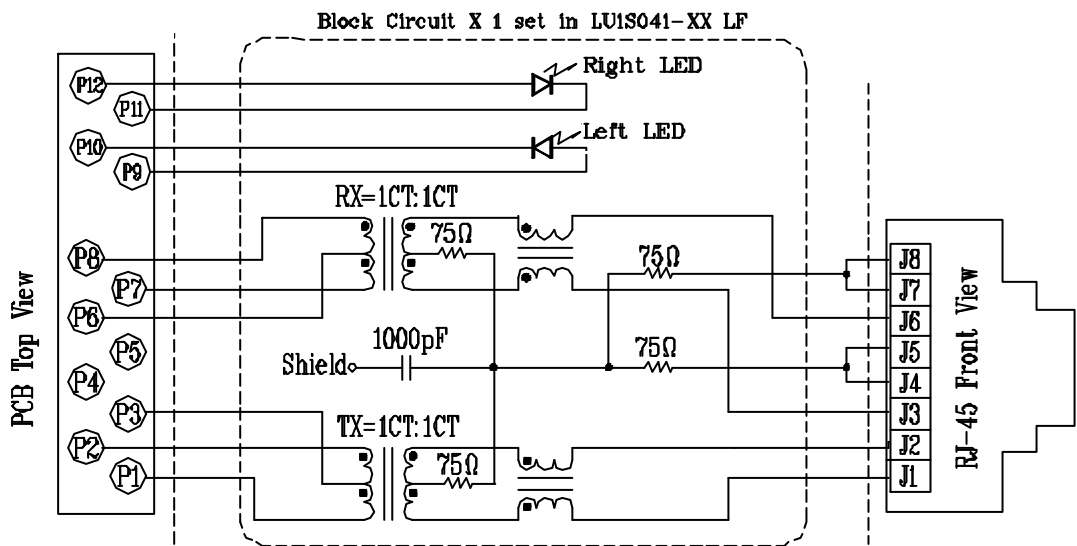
Block Circuit X 1 set in LU1S041-XX LF

PCB Top View

P12
P11
P10
P9
P8
P7
P6
P5
P4
P3
P2
P1

Right LED
Left LED

RX=1CT:1CT
75Ω
75Ω
Shield
1000pF
75Ω
TX=1CT:1CT
75Ω

J8
J7
J6
J5
J4
J3
J2
J1

RJ-45 Front View